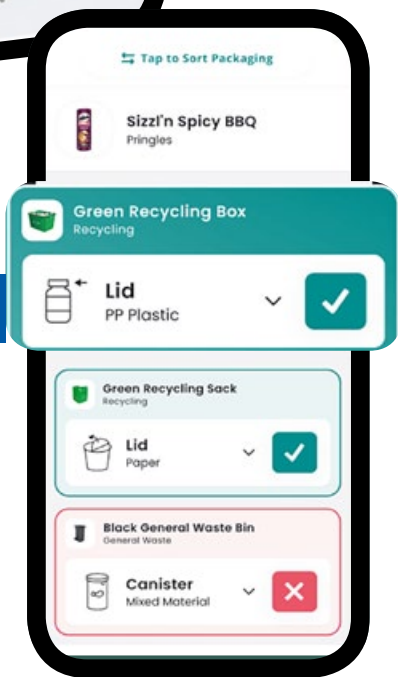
Tap to Sort Packaging

Sizzl'n Spicy BBQ
Pringles

Green Recycling Box
Recycling

Lid
PP Plastic

Green Recycling Sack
Recycling

Lid
Paper

Black General Waste Bin
General Waste

Canister
Mixed Material